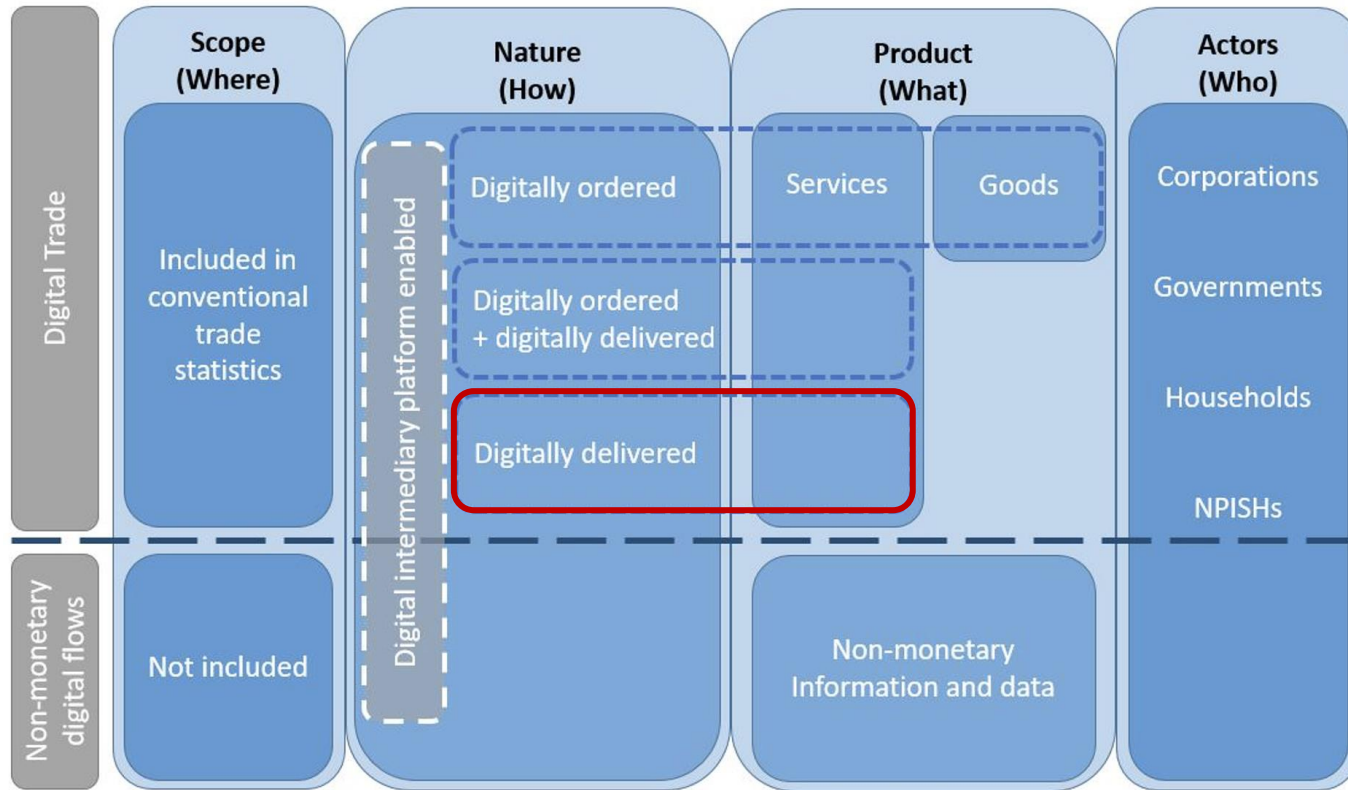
Digital Trade

Non-monetary digital flows

Scope (Where)

Included in conventional trade statistics

Not included

Nature (How)

Digital intermediary platform enabled

Digitally ordered

Digitally ordered + digitally delivered

Digitally delivered

Product (What)

Services

Goods

Non-monetary Information and data

Actors (Who)

Corporations

Governments

Households

NPISHs